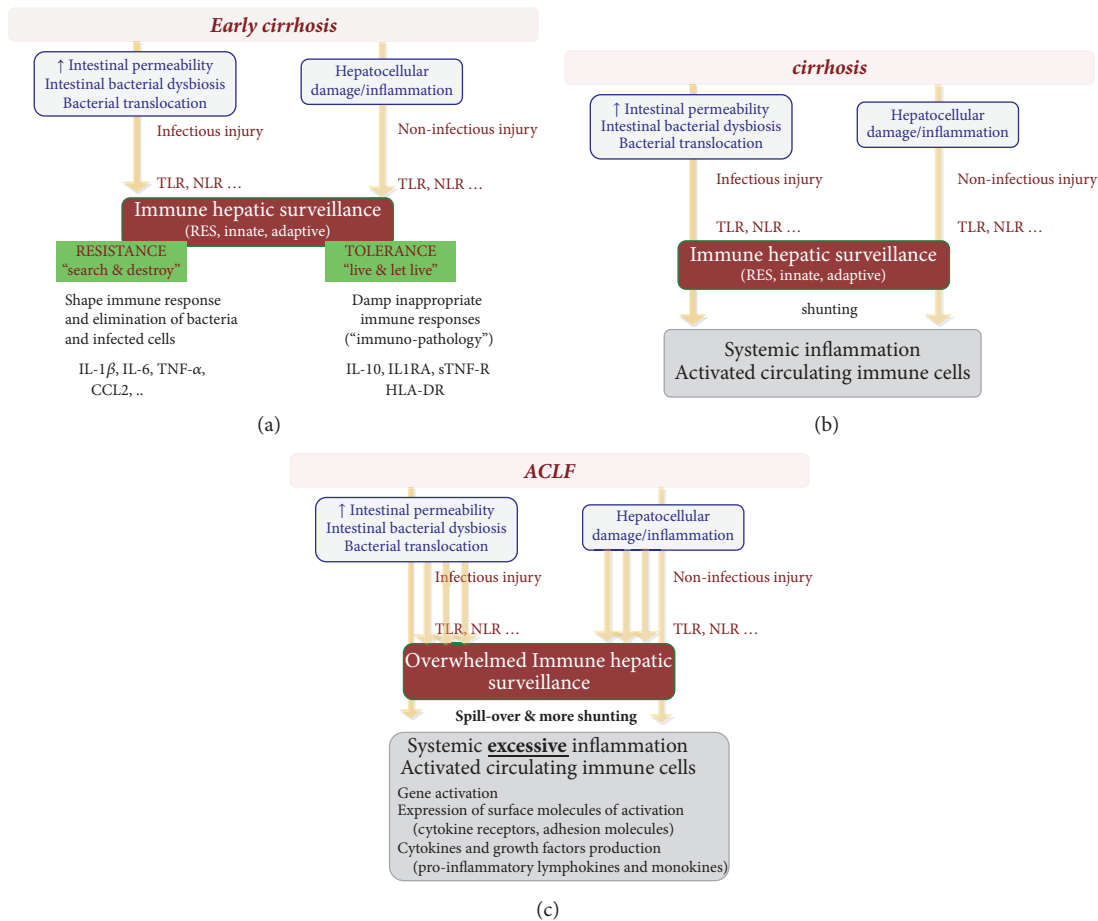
Early cirrhosis

↑ Intestinal permeability
Intestinal bacterial dysbiosis
Bacterial translocation

Hepatocellular damage/inflammation

Infectious injury

Non-infectious injury

TLR, NLR ...

TLR, NLR ...

Immune hepatic surveillance
(RES, innate, adaptive)

RESISTANCE
"search & destroy"

TOLERANCE
"live & let live"

Shape immune response and elimination of bacteria and infected cells

Damp inappropriate immune responses ("immuno-pathology")

IL-1$\beta$, IL-6, TNF-$\alpha$, CCL2, ..

IL-10, IL1RA, sTNF-R
HLA-DR

(a)

cirrhosis

↑ Intestinal permeability
Intestinal bacterial dysbiosis
Bacterial translocation

Hepatocellular damage/inflammation

Infectious injury

Non-infectious injury

TLR, NLR ...

TLR, NLR ...

Immune hepatic surveillance
(RES, innate, adaptive)

shunting

Systemic inflammation
Activated circulating immune cells

(b)

ACLF

↑ Intestinal permeability
Intestinal bacterial dysbiosis
Bacterial translocation

Hepatocellular damage/inflammation

Infectious injury

Non-infectious injury

TLR, NLR ...

TLR, NLR ...

Overwhelmed Immune hepatic surveillance

Spill-over & more shunting

Systemic excessive inflammation
Activated circulating immune cells

Gene activation
Expression of surface molecules of activation
(cytokine receptors, adhesion molecules)
Cytokines and growth factors production
(pro-inflammatory lymphokines and monokines)

(c)